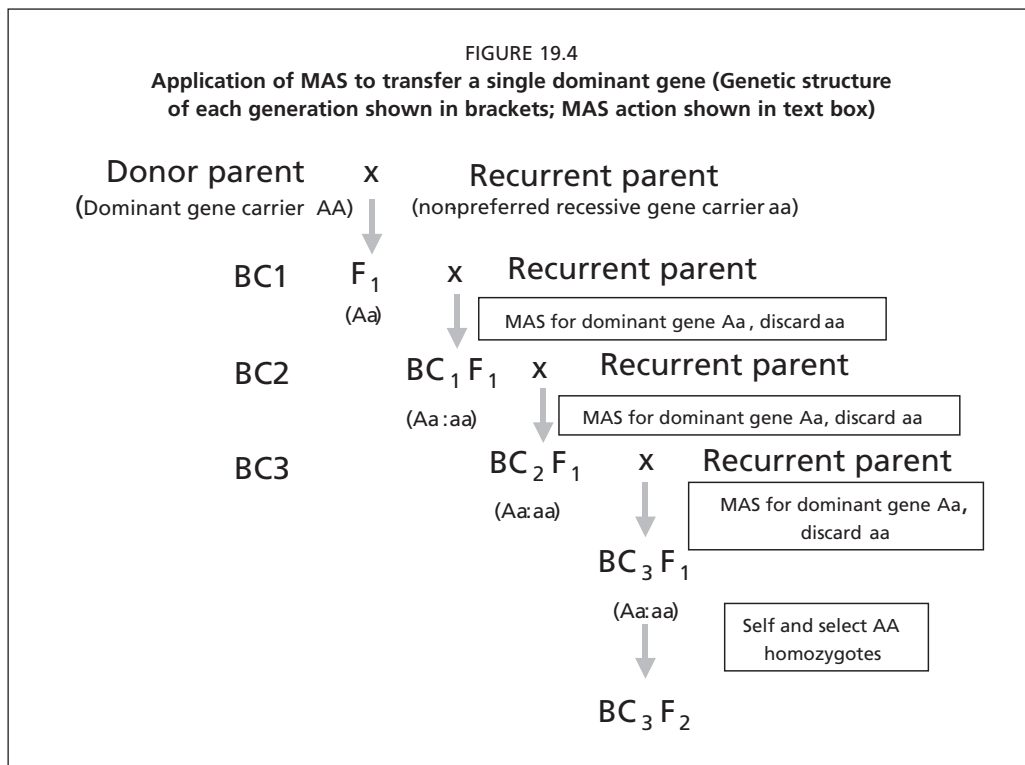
FIGURE 19.4

**Application of MAS to transfer a single dominant gene (Genetic structure of each generation shown in brackets; MAS action shown in text box)**

Donor parent x Recurrent parent

(Dominant gene carrier AA) (nonpreferred recessive gene carrier aa)

BC1 $F_1$ x Recurrent parent

(Aa)

MAS for dominant gene Aa , discard aa

BC2 $BC_1F_1$ x Recurrent parent

(Aa : aa)

MAS for dominant gene Aa, discard aa

BC3 $BC_2F_1$ x Recurrent parent

(Aa:aa)

MAS for dominant gene Aa, discard aa

$BC_3F_1$

(Aa:aa)

Self and select AA homozygotes

$BC_3F_2$